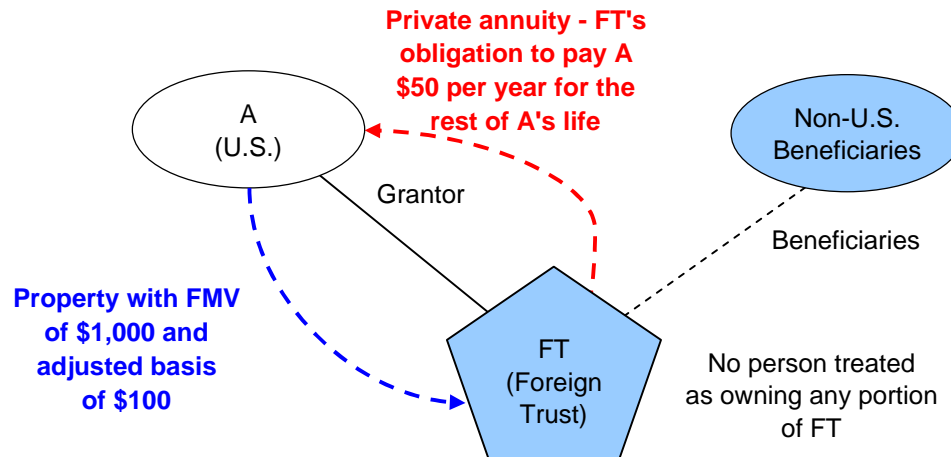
Private annuity - FT's obligation to pay A \$50 per year for the rest of A's life

A
(U.S.)

Non-U.S. Beneficiaries

Grantor

Beneficiaries

Property with FMV of \$1,000 and adjusted basis of \$100

FT
(Foreign Trust)

No person treated as owning any portion of FT